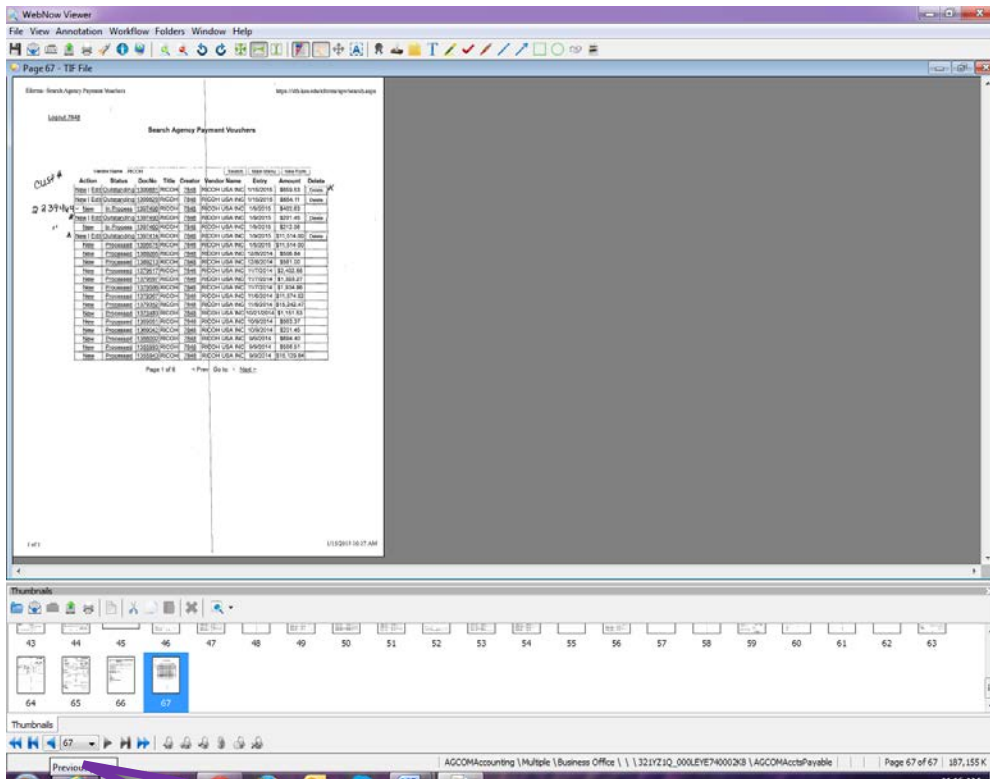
WebNow Viewer

File View Annotation Workflow Folders Window Help

Page 67 - TIF File

Eforms- Search Agency Payment Vouchers

Logout 7848

Search Agency Payment Vouchers

Vendor Name RICOH

Search Main Menu New Form

Cust #

2239443

| Action | Status | DocNo | Title | Creator | Vendor Name | Entry | Amount | Delete |
|---|---|---|---|---|---|---|---|---|
| New \| Edit | Outstanding | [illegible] | RICOH | 7848 | RICOH USA INC | 1/15/2015 | $859.53 | Delete |
| New \| Edit | Outstanding | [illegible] | RICOH | 7848 | RICOH USA INC | 1/15/2015 | $804.11 | Delete |
| New | In Process | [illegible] | RICOH | 7848 | RICOH USA INC | 1/9/2015 | $422.83 | |
| New \| Edit | Outstanding | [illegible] | RICOH | 7848 | RICOH USA INC | 1/9/2015 | $201.45 | Delete |
| New | In Process | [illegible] | RICOH | 7848 | RICOH USA INC | 1/9/2015 | $212.38 | |
| New \| Edit | Outstanding | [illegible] | RICOH | 7848 | RICOH USA INC | 1/9/2015 | $11,514.90 | Delete |
| New | Processed | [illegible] | RICOH | 7848 | RICOH USA INC | 1/5/2015 | $11,514.90 | |
| New | Processed | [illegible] | RICOH | 7848 | RICOH USA INC | 12/9/2014 | $508.84 | |
| New | Processed | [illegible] | RICOH | 7848 | RICOH USA INC | 12/8/2014 | $581.50 | |
| New | Processed | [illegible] | RICOH | 7848 | RICOH USA INC | 11/7/2014 | $2,402.66 | |
| New | Processed | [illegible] | RICOH | 7848 | RICOH USA INC | 11/7/2014 | $1,595.27 | |
| New | Processed | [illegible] | RICOH | 7848 | RICOH USA INC | 11/7/2014 | $1,934.86 | |
| New | Processed | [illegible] | RICOH | 7848 | RICOH USA INC | 11/6/2014 | $11,574.82 | |
| New | Processed | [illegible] | RICOH | 7848 | RICOH USA INC | 11/6/2014 | $15,242.47 | |
| New | Processed | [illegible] | RICOH | 7848 | RICOH USA INC | 10/21/2014 | $1,151.53 | |
| New | Processed | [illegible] | RICOH | 7848 | RICOH USA INC | 10/9/2014 | $983.37 | |
| New | Processed | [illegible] | RICOH | 7848 | RICOH USA INC | 10/9/2014 | $201.45 | |
| New | Processed | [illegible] | RICOH | 7848 | RICOH USA INC | 9/9/2014 | $884.40 | |
| New | Processed | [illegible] | RICOH | 7848 | RICOH USA INC | 9/9/2014 | $508.51 | |
| New | Processed | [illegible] | RICOH | 7848 | RICOH USA INC | 9/9/2014 | $15,129.84 | |

Page 1 of 6 < Prev Go to > Next >

1 of 1

1/15/2015 10:27 AM

Thumbnails

43 44 45 46 47 48 49 50 51 52 53 54 55 56 57 58 59 60 61 62 63

64 65 66 67

Thumbnails

67

Previous

AGCOMAccounting \ Multiple \ Business Office \ \ 321YZ1Q_000LEYE740002KB \ AGCOMAcctsPayable | Page 67 of 67 | 187,155 K